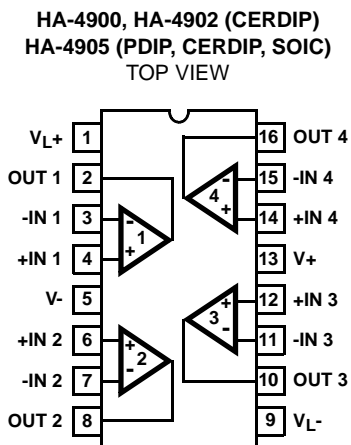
HA-4900, HA-4902 (CERDIP)
HA-4905 (PDIP, CERDIP, SOIC)
TOP VIEW

$V_L$+ 1
OUT 1 2
-IN 1 3
+IN 1 4
V- 5
+IN 2 6
-IN 2 7
OUT 2 8

16 OUT 4
15 -IN 4
14 +IN 4
13 V+
12 +IN 3
11 -IN 3
10 OUT 3
9 $V_L$-

1 - +
2 + -
3 + -
4 - +